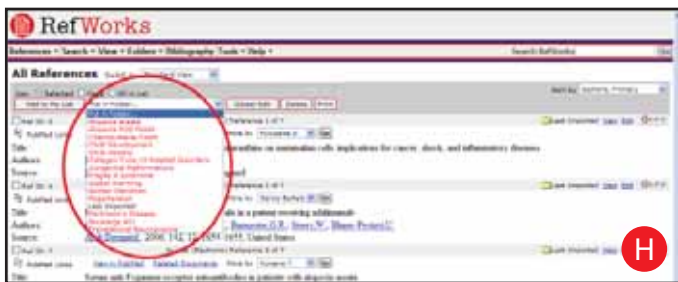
RefWorks

References • Search • View • Folders • Bibliography Tools • Help •

Search RefWorks

All References

Title

Authors

Source

Title

Authors

Source

Title

Last Imported

Last Imported

Last Imported

View

Edit

View

Edit

View

Edit

Reference 1 of 1

Reference 2 of 1

Reference 3 of 1

H